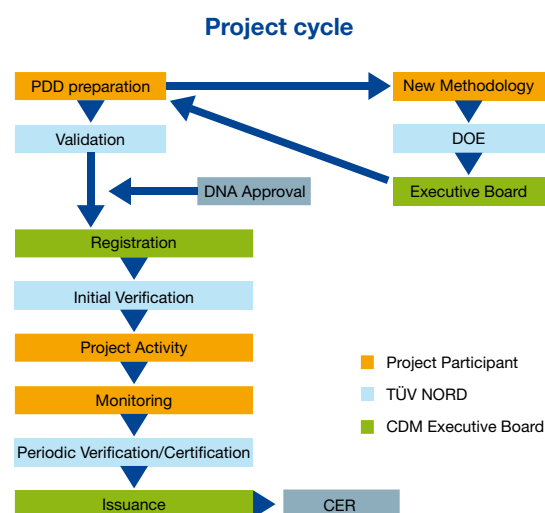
Project cycle

PDD preparation

New Methodology

Validation

DOE

Executive Board

DNA Approval

Registration

Initial Verification

Project Activity

Monitoring

Periodic Verification/Certification

Issuance

CER

Project Participant

TÜV NORD

CDM Executive Board